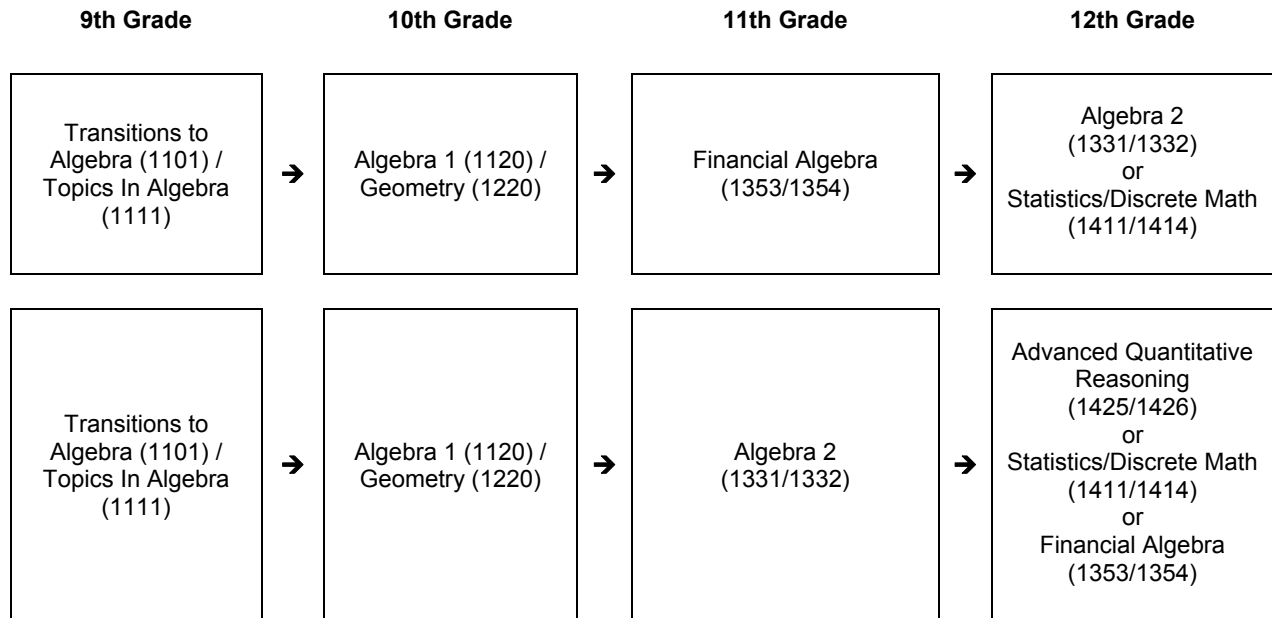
9th Grade

10th Grade

11th Grade

12th Grade

Transitions to Algebra (1101) / Topics In Algebra (1111)

Algebra 1 (1120) / Geometry (1220)

Financial Algebra (1353/1354)

Algebra 2 (1331/1332) or Statistics/Discrete Math (1411/1414)

Transitions to Algebra (1101) / Topics In Algebra (1111)

Algebra 1 (1120) / Geometry (1220)

Algebra 2 (1331/1332)

Advanced Quantitative Reasoning (1425/1426) or Statistics/Discrete Math (1411/1414) or Financial Algebra (1353/1354)